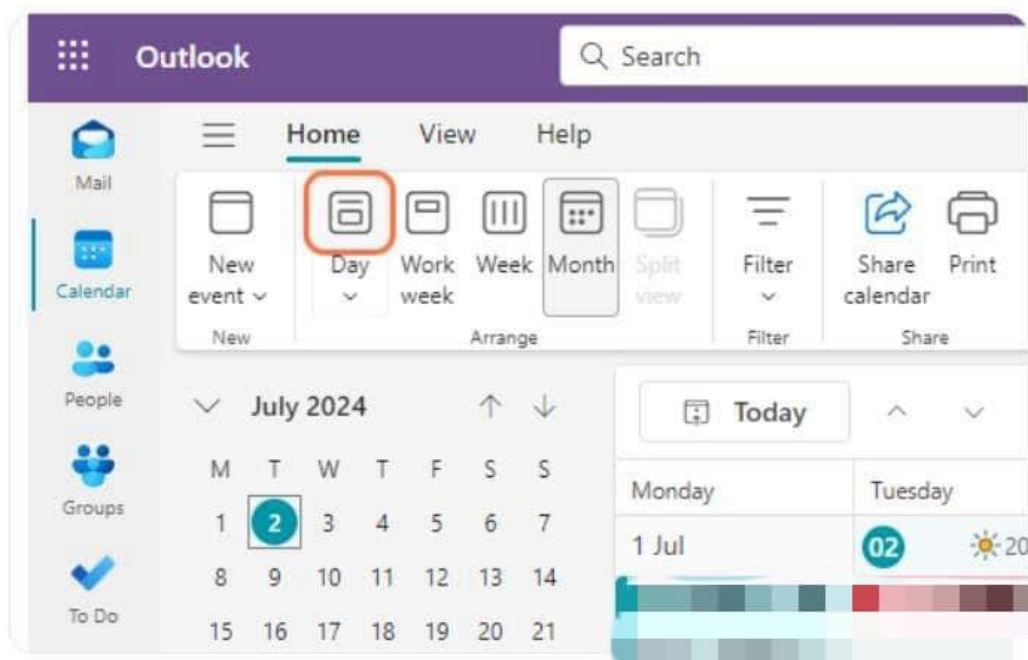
Outlook

Search

Mail

Calendar

People

Groups

To Do

Home View Help

New event

New

Day

Work week

Week

Month

Split view

Arrange

Filter

Filter

Share calendar

Print

Share

July 2024

| M | T | W | T | F | S | S |
|---|---|---|---|---|---|---|
| 1 | 2 | 3 | 4 | 5 | 6 | 7 |
| 8 | 9 | 10 | 11 | 12 | 13 | 14 |
| 15 | 16 | 17 | 18 | 19 | 20 | 21 |

Today

Monday

Tuesday

1 Jul

02

20